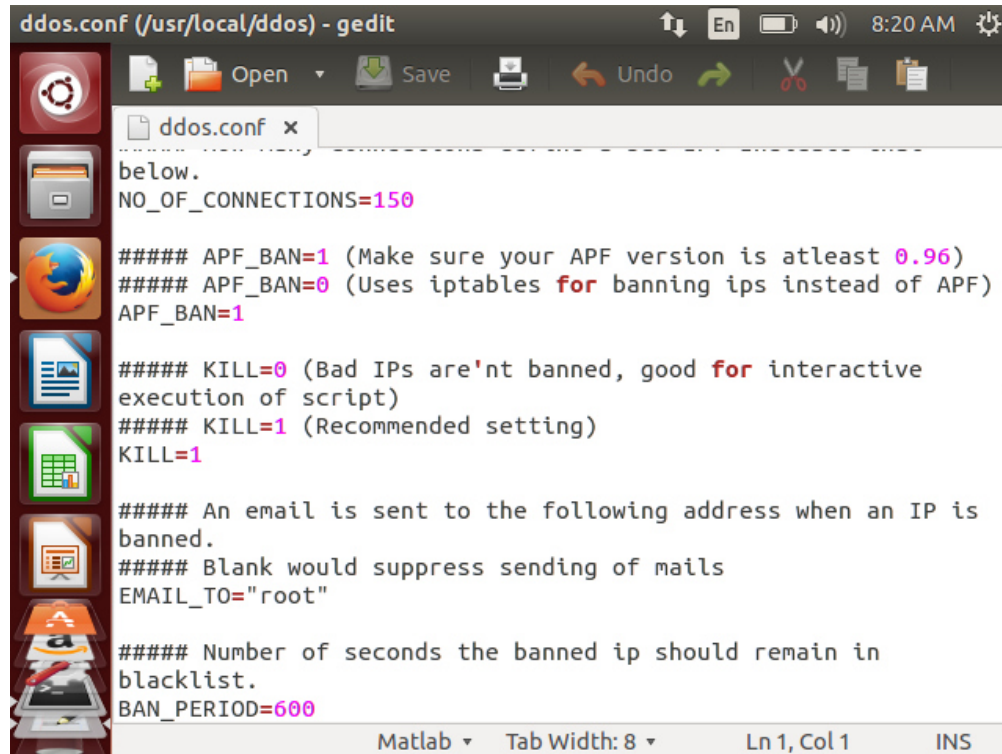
ddos.conf (/usr/local/ddos) - gedit

En 8:20 AM

Open Save Undo

ddos.conf ×

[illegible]
below.
NO_OF_CONNECTIONS=150

##### APF_BAN=1 (Make sure your APF version is atleast 0.96)
##### APF_BAN=0 (Uses iptables for banning ips instead of APF)
APF_BAN=1

##### KILL=0 (Bad IPs are'nt banned, good for interactive execution of script)
##### KILL=1 (Recommended setting)
KILL=1

##### An email is sent to the following address when an IP is banned.
##### Blank would suppress sending of mails
EMAIL_TO="root"

##### Number of seconds the banned ip should remain in blacklist.
BAN_PERIOD=600

Matlab Tab Width: 8 Ln 1, Col 1 INS